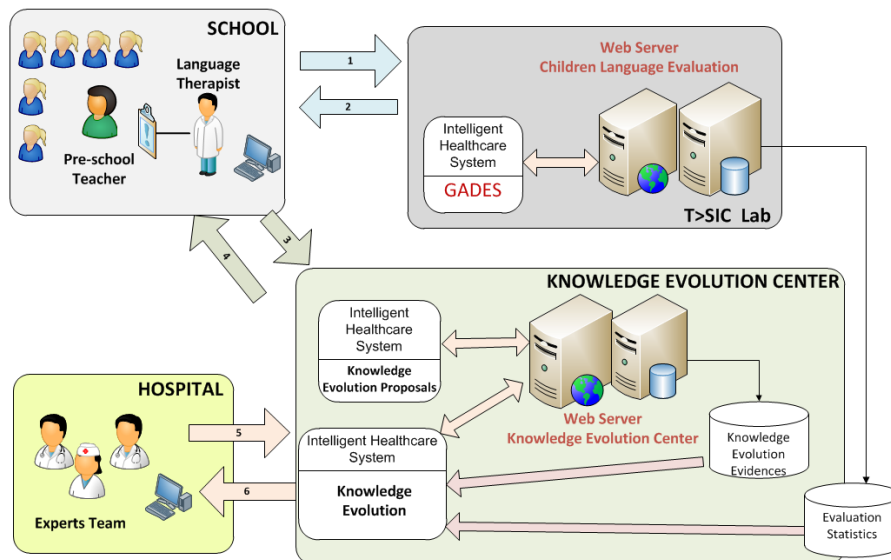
SCHOOL

Language Therapist

Pre-school Teacher

1

2

Web Server
Children Language Evaluation

Intelligent Healthcare System

GADES

T>SIC Lab

3

4

KNOWLEDGE EVOLUTION CENTER

Intelligent Healthcare System

Knowledge Evolution Proposals

HOSPITAL

5

6

Experts Team

Web Server
Knowledge Evolution Center

Knowledge Evolution Evidences

Intelligent Healthcare System

Knowledge Evolution

Evaluation Statistics